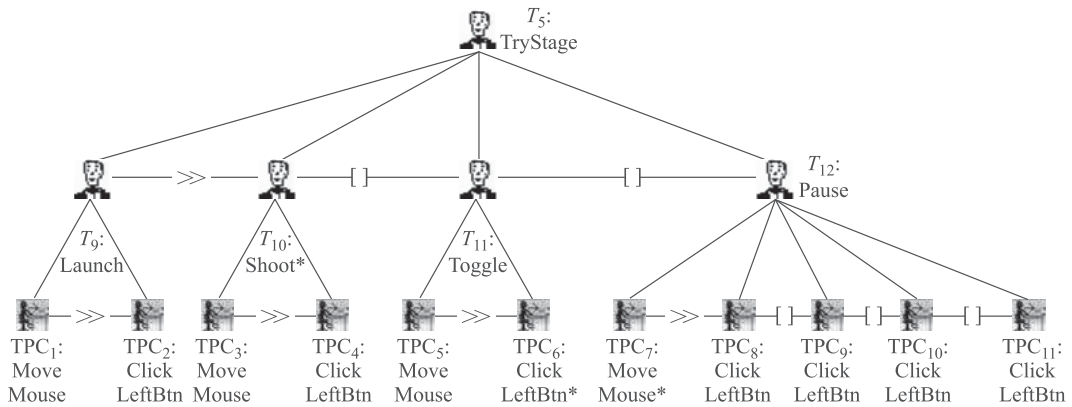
$T_5$: TryStage

$\gg$
[ ]
[ ]

$T_{12}$: Pause

$T_9$: Launch

$T_{10}$: Shoot*

$T_{11}$: Toggle

$\gg$ $\gg$ $\gg$ $\gg$ [ ] [ ] [ ]

TPC$_1$: Move Mouse

TPC$_2$: Click LeftBtn

TPC$_3$: Move Mouse

TPC$_4$: Click LeftBtn

TPC$_5$: Move Mouse

TPC$_6$: Click LeftBtn*

TPC$_7$: Move Mouse*

TPC$_8$: Click LeftBtn

TPC$_9$: Click LeftBtn

TPC$_{10}$: Click LeftBtn

TPC$_{11}$: Click LeftBtn